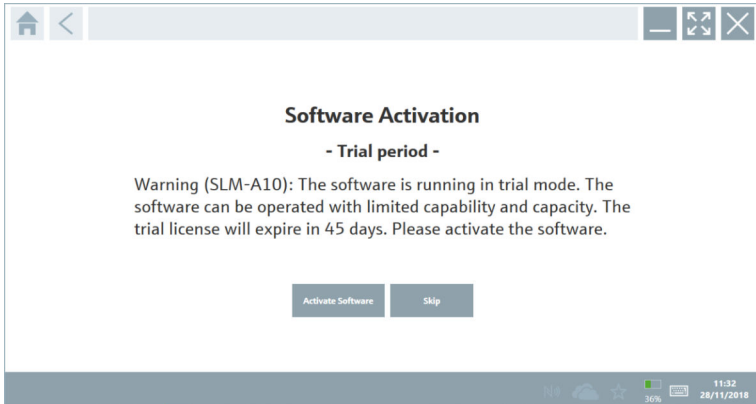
Software Activation

- Trial period -

Warning (SLM-A10): The software is running in trial mode. The software can be operated with limited capability and capacity. The trial license will expire in 45 days. Please activate the software.

Activate Software

Skip

36%

11:32
28/11/2018